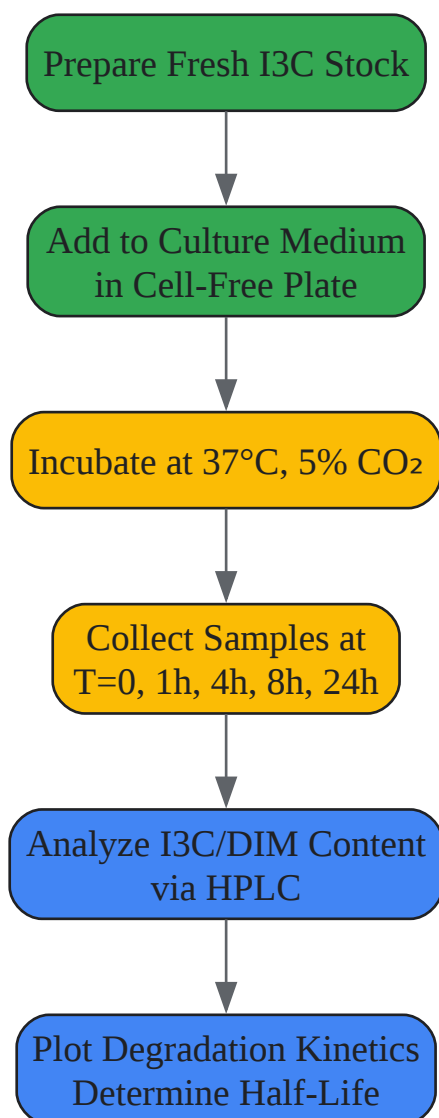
Prepare Fresh I3C Stock

Add to Culture Medium in Cell-Free Plate

Incubate at 37°C, 5% $CO_2$

Collect Samples at T=0, 1h, 4h, 8h, 24h

Analyze I3C/DIM Content via HPLC

Plot Degradation Kinetics Determine Half-Life